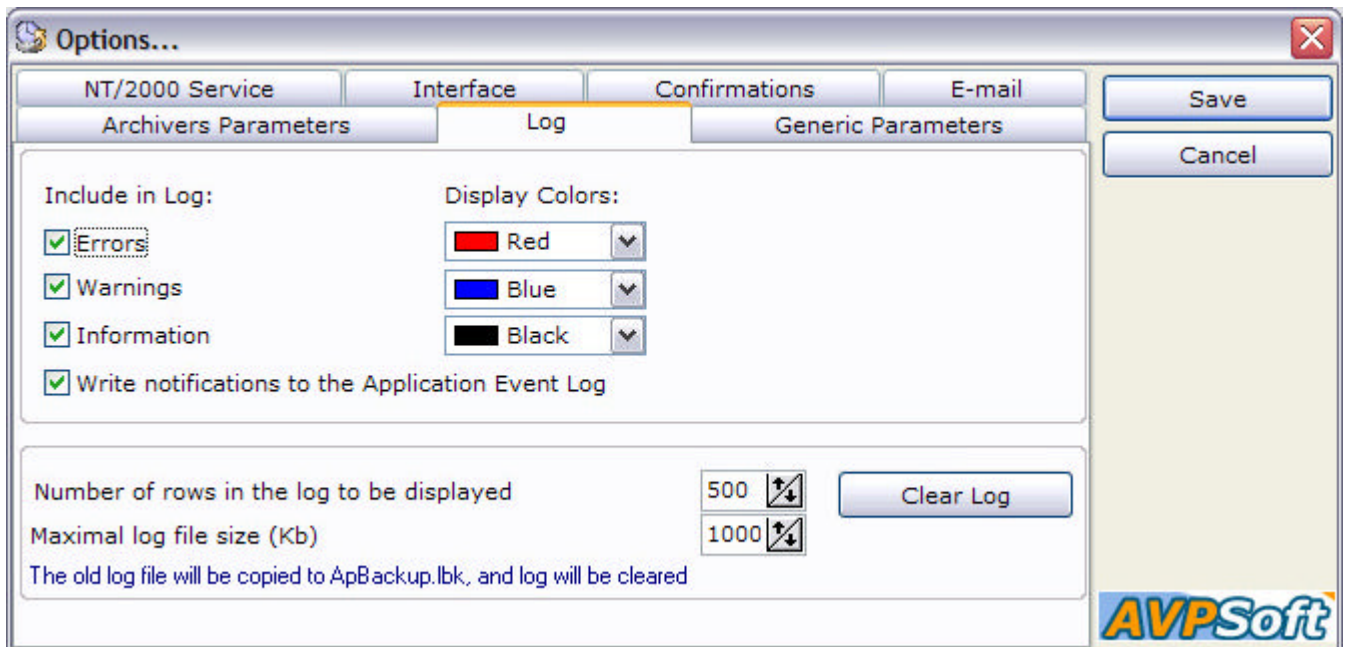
Options...

NT/2000 Service | Interface | Confirmations | E-mail
Archivers Parameters | Log | Generic Parameters

Save
Cancel

Include in Log:
Display Colors:
Errors
Red
Warnings
Blue
Information
Black
Write notifications to the Application Event Log

Number of rows in the log to be displayed
500
Clear Log
Maximal log file size (Kb)
1000
The old log file will be copied to ApBackup.lbk, and log will be cleared

AVPSoft